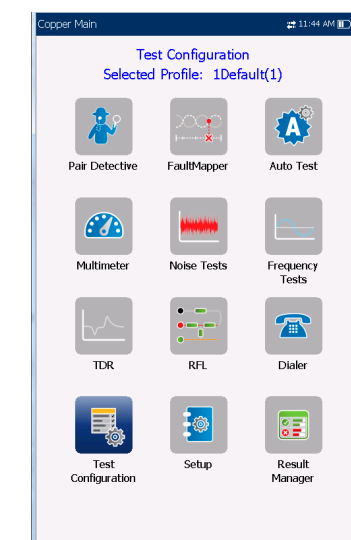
Copper Main
11:44 AM

Test Configuration
Selected Profile: 1Default(1)

Pair Detective
FaultMapper
Auto Test
Multimeter
Noise Tests
Frequency Tests
TDR
RFL
Dialer
Test Configuration
Setup
Result Manager